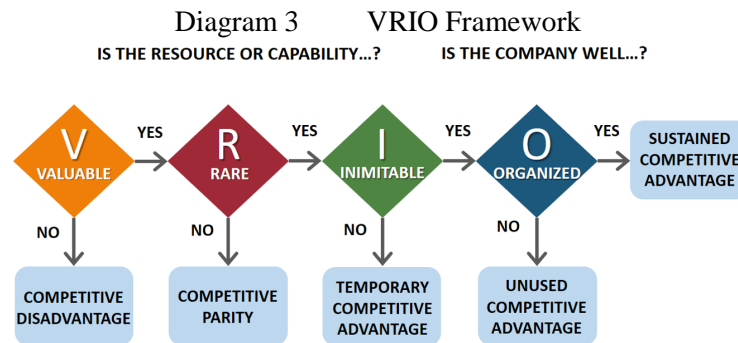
Diagram 3 VRIO Framework

IS THE RESOURCE OR CAPABILITY…? IS THE COMPANY WELL…?

V
VALUABLE

YES

R
RARE

YES

I
INIMITABLE

YES

O
ORGANIZED

YES

SUSTAINED COMPETITIVE ADVANTAGE

NO

COMPETITIVE DISADVANTAGE

NO

COMPETITIVE PARITY

NO

TEMPORARY COMPETITIVE ADVANTAGE

NO

UNUSED COMPETITIVE ADVANTAGE